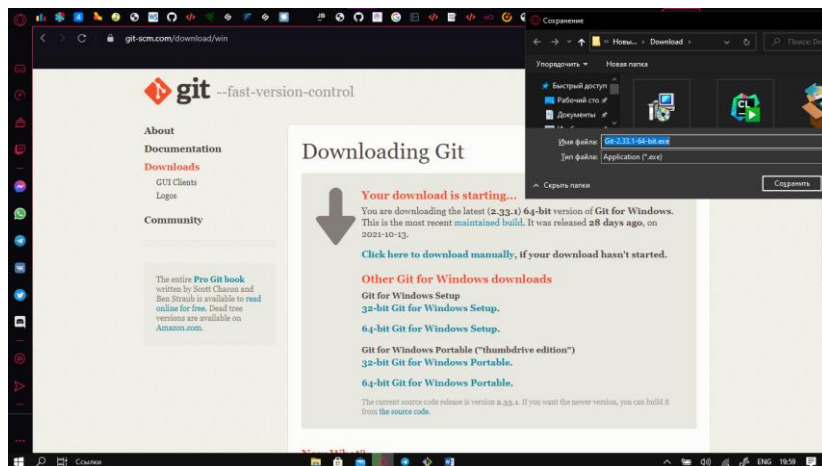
git-scm.com/download/win

git --fast-version-control

About
Documentation
Downloads
GUI Clients
Logos
Community

The entire Pro Git book written by Scott Chacon and Ben Straub is available to read online for free. Dead tree versions are available on Amazon.com.

Downloading Git

Your download is starting...
You are downloading the latest (2.33.1) 64-bit version of Git for Windows. This is the most recent maintained build. It was released 28 days ago, on 2021-10-13.

Click here to download manually, if your download hasn't started.

Other Git for Windows downloads
Git for Windows Setup
32-bit Git for Windows Setup.
64-bit Git for Windows Setup.
Git for Windows Portable ("thumbdrive edition")
32-bit Git for Windows Portable.
64-bit Git for Windows Portable.

The current source code release is version 2.33.1. If you want the newer version, you can build it from the source code.

Сохранение
Новы... › Download ›
Поиск: Do
Упорядочить ▾ Новая папка
Быстрый доступ
Рабочий сто
Документы
Имя файла: Git-2.33.1-64-bit.exe
Тип файла: Application (*.exe)
Скрыть папки
Сохранить

Ссылки
ENG 19:59